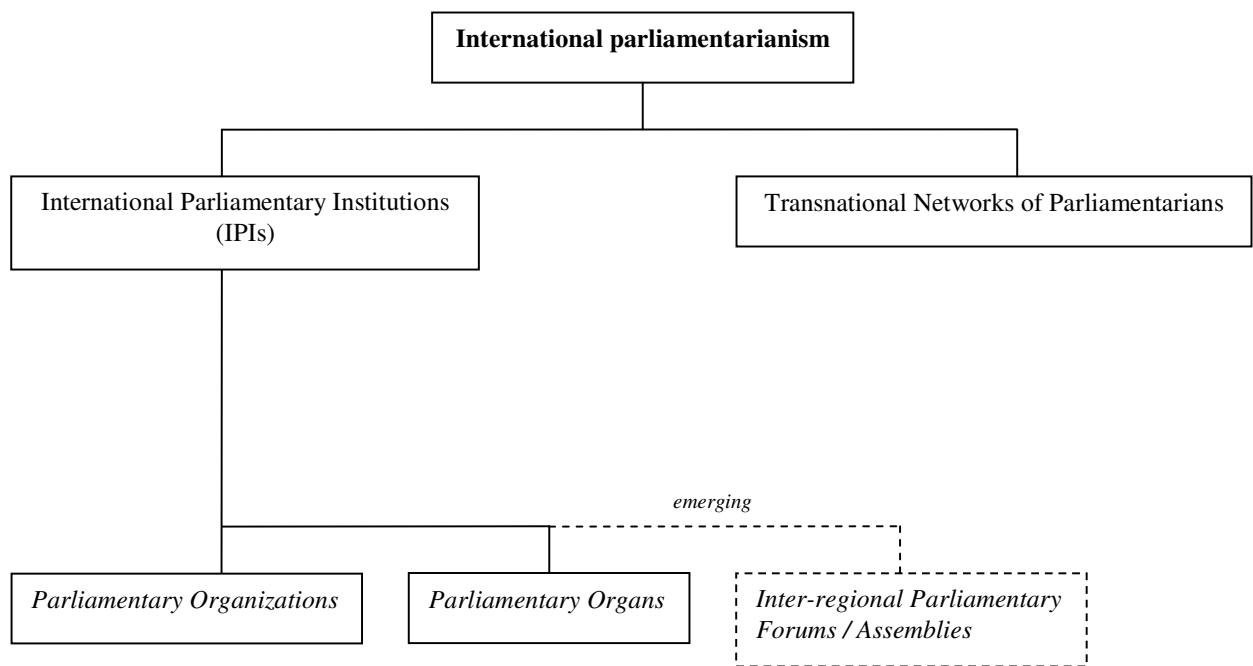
International parliamentarianism

International Parliamentary Institutions (IPIs)

Transnational Networks of Parliamentarians

emerging

Parliamentary Organizations

Parliamentary Organs

Inter-regional Parliamentary Forums / Assemblies